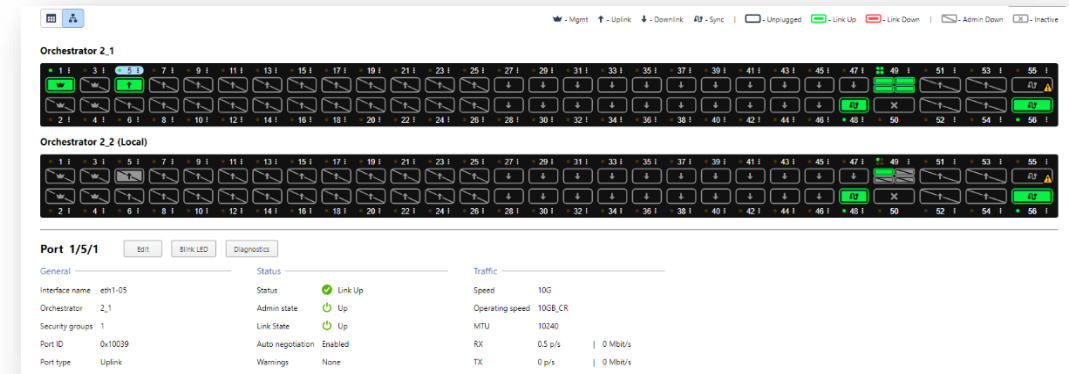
- Mgmt - Uplink - Downlink - Sync | - Unplugged - Link Up - Link Down | - Admin Down - Inactive

Orchestrator 2_1

1 3 5 7 9 11 13 15 17 19 21 23 25 27 29 31 33 35 37 39 41 43 45 47 49 51 53 55

2 4 6 8 10 12 14 16 18 20 22 24 26 28 30 32 34 36 38 40 42 44 46 48 50 52 54 56

Orchestrator 2_2 (Local)

1 3 5 7 9 11 13 15 17 19 21 23 25 27 29 31 33 35 37 39 41 43 45 47 49 51 53 55

2 4 6 8 10 12 14 16 18 20 22 24 26 28 30 32 34 36 38 40 42 44 46 48 50 52 54 56

Port 1/5/1 Edit Blink LED Diagnostics

General

Interface name eth1-05
Orchestrator 2_1
Security groups 1
Port ID 0x10039
Port type Uplink

Status

Status Link Up
Admin state Up
Link State Up
Auto negotiation Enabled
Warnings None

Traffic

Speed 10G
Operating speed 10GB_CR
MTU 10240
RX 0.5 p/s | 0 Mbit/s
TX 0 p/s | 0 Mbit/s